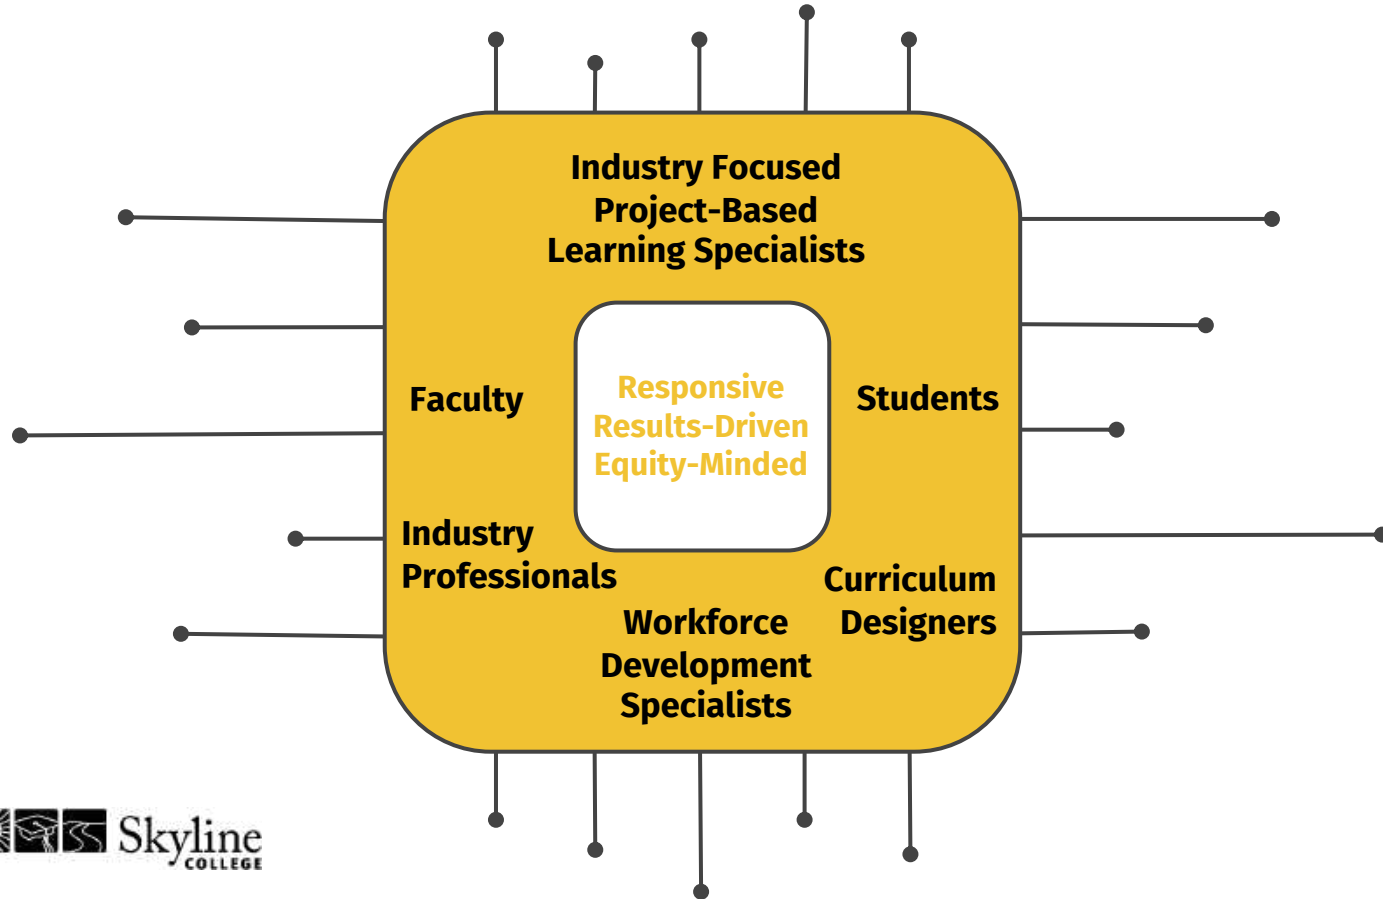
Industry Focused Project-Based Learning Specialists

Responsive
Results-Driven
Equity-Minded

Faculty

Students

Industry Professionals

Curriculum Designers

Workforce Development Specialists

Skyline COLLEGE